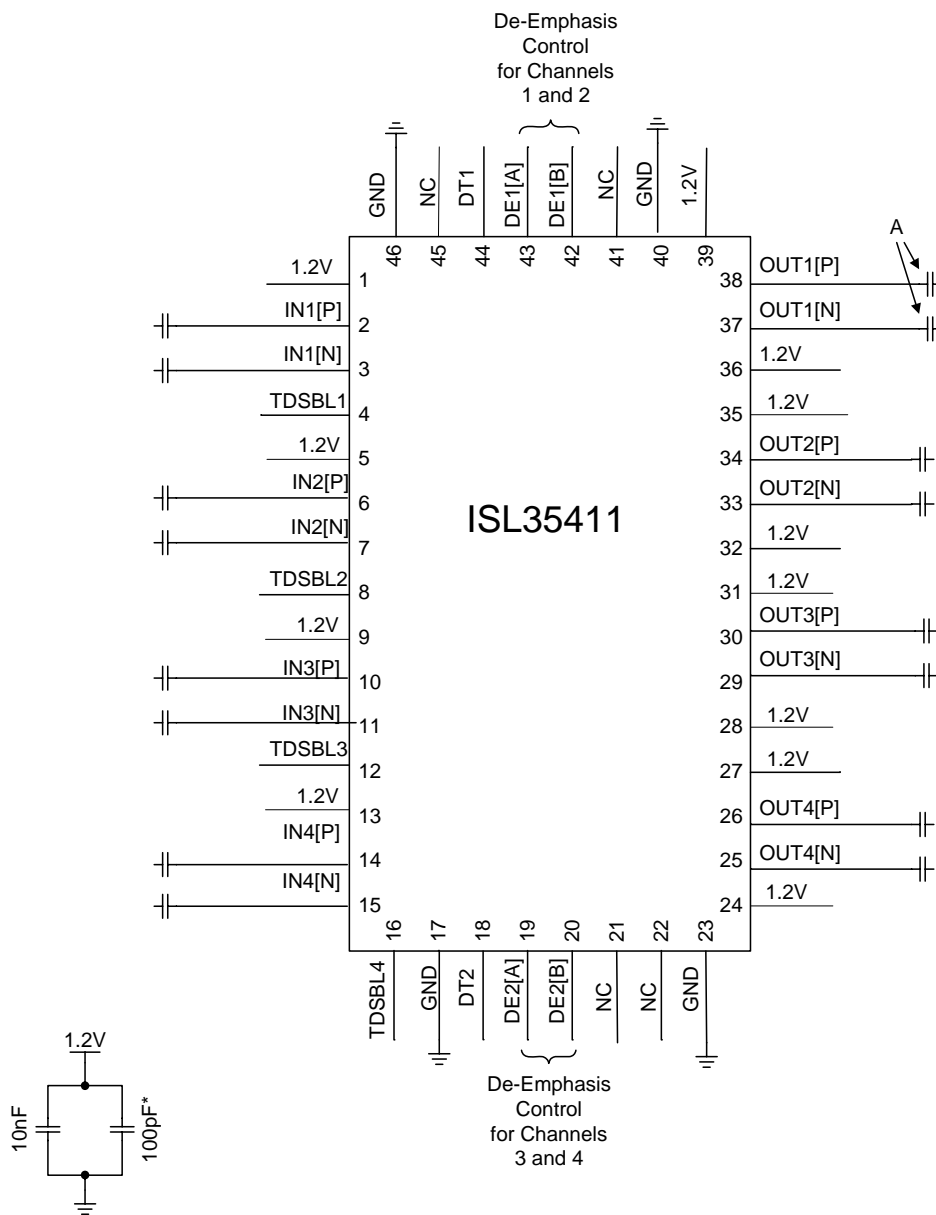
De-Emphasis Control for Channels 1 and 2

GND
NC
DT1
DE1[A]
DE1[B]
NC
GND
1.2V

46
45
44
43
42
41
40
39

A

1.2V 1
IN1[P] 2
IN1[N] 3
TDSBL1 4
1.2V 5
IN2[P] 6
IN2[N] 7
TDSBL2 8
1.2V 9
IN3[P] 10
IN3[N] 11
TDSBL3 12
1.2V 13
IN4[P] 14
IN4[N] 15

ISL35411

38 OUT1[P]
37 OUT1[N]
36 1.2V
35 1.2V
34 OUT2[P]
33 OUT2[N]
32 1.2V
31 1.2V
30 OUT3[P]
29 OUT3[N]
28 1.2V
27 1.2V
26 OUT4[P]
25 OUT4[N]
24 1.2V

16
17
18
19
20
21
22
23

TDSBL4
GND
DT2
DE2[A]
DE2[B]
NC
NC
GND

De-Emphasis Control for Channels 3 and 4

1.2V
10nF
100pF*